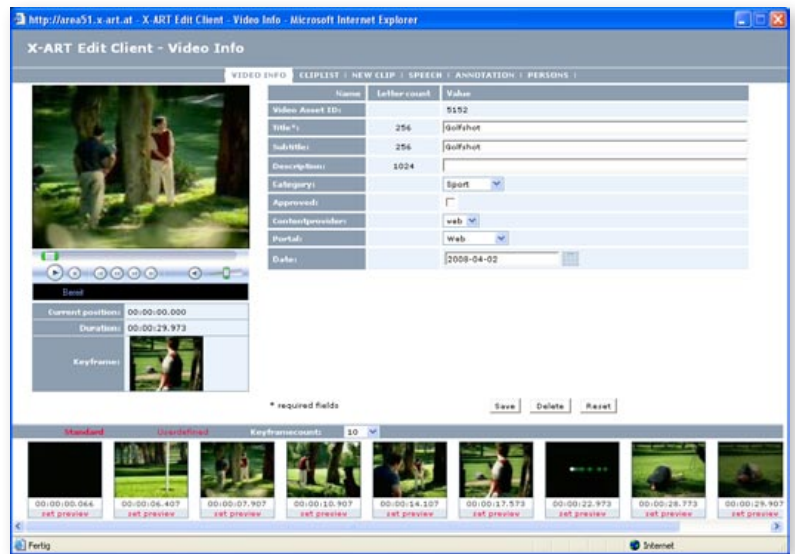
http://area51.x-art.at - X-ART Edit Client - Video Info - Microsoft Internet Explorer

X-ART Edit Client - Video Info

VIDEO INFO | CLIPLIST | NEW CLIP | SPEECH | ANNOTATION | PERSONS |

| Name | Letter count | Value |
|---|---|---|
| Video Asset ID: | | 5152 |
| Title*: | 256 | Golfshot |
| Subtitle: | 256 | Golfshot |
| Description: | 1024 | |
| Category: | | Sport |
| Approved: | | |
| Contentprovider: | | web |
| Portal: | | Web |
| Date: | | 2008-04-02 |

Reset

| Current position: | 00:00:00.000 |
|---|---|
| Duration: | 00:00:29.973 |
| Keyframe: | |

* required fields

Save Delete Reset

Standard Userdefined Keyframecount: 10

00:00:00.066 set preview
00:00:06.407 set preview
00:00:07.907 set preview
00:00:10.907 set preview
00:00:14.107 set preview
00:00:17.573 set preview
00:00:22.973 set preview
00:00:28.773 set preview
00:00:29.907 set preview

Fertig
Internet